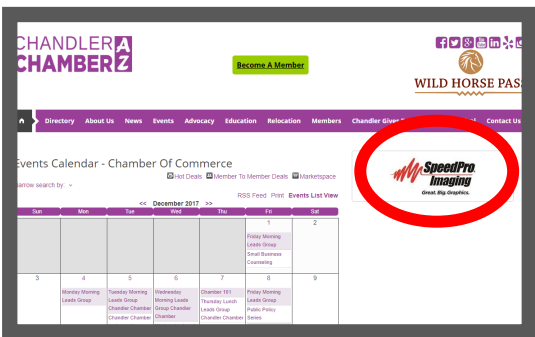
CHANDLER AZ
CHAMBER

Become A Member

WILD HORSE PASS

Directory About Us News Events Advocacy Education Relocation Members Chandler Give Contact Us

Events Calendar - Chamber Of Commerce

Hot Deals Member To Member Deals Marketspace

Narrow search by: +

RSS Feed Print Events List View

<< December 2017 >>

| Sun | Mon | Tue | Wed | Thu | Fri | Sat |
|---|---|---|---|---|---|---|
| | | | | | 1 Friday Morning Leads Group Small Business Counseling | 2 |
| 3 | 4 Monday Morning Leads Group | 5 Tuesday Morning Leads Group Chandler Chamber Chandler Chamber | 6 Wednesday Morning Leads Group Chandler Chamber | 7 Chamber 101 Thursday Lunch Leads Group Chandler Chamber | 8 Friday Morning Leads Group Public Policy Series | 9 |

SpeedPro Imaging
Great. Big. Graphics.